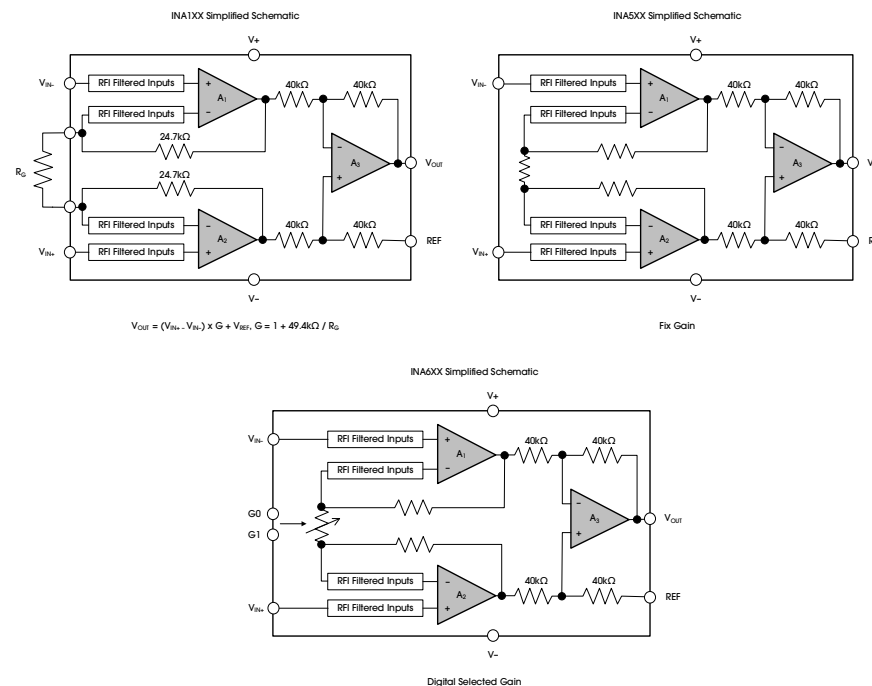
INA1XX Simplified Schematic

V+

$V_{IN-}$

RFI Filtered Inputs

RFI Filtered Inputs

+

-

$A_1$

40kΩ

40kΩ

24.7kΩ

$R_G$

-

+

$A_3$

$V_{OUT}$

24.7kΩ

RFI Filtered Inputs

RFI Filtered Inputs

-

+

$A_2$

40kΩ

40kΩ

REF

$V_{IN+}$

V−

$V_{OUT} = (V_{IN+} - V_{IN-}) \times G + V_{REF}$, $G = 1 + 49.4k\Omega / R_G$

INA5XX Simplified Schematic

V+

$V_{IN-}$

RFI Filtered Inputs

RFI Filtered Inputs

+

-

$A_1$

40kΩ

40kΩ

-

+

$A_3$

V

RFI Filtered Inputs

RFI Filtered Inputs

-

+

$A_2$

40kΩ

40kΩ

R

$V_{IN+}$

V−

Fix Gain

INA6XX Simplified Schematic

V+

$V_{IN-}$

RFI Filtered Inputs

RFI Filtered Inputs

+

-

$A_1$

40kΩ

40kΩ

G0

G1

-

+

$A_3$

$V_{OUT}$

RFI Filtered Inputs

RFI Filtered Inputs

-

+

$A_2$

40kΩ

40kΩ

REF

$V_{IN+}$

V−

Digital Selected Gain